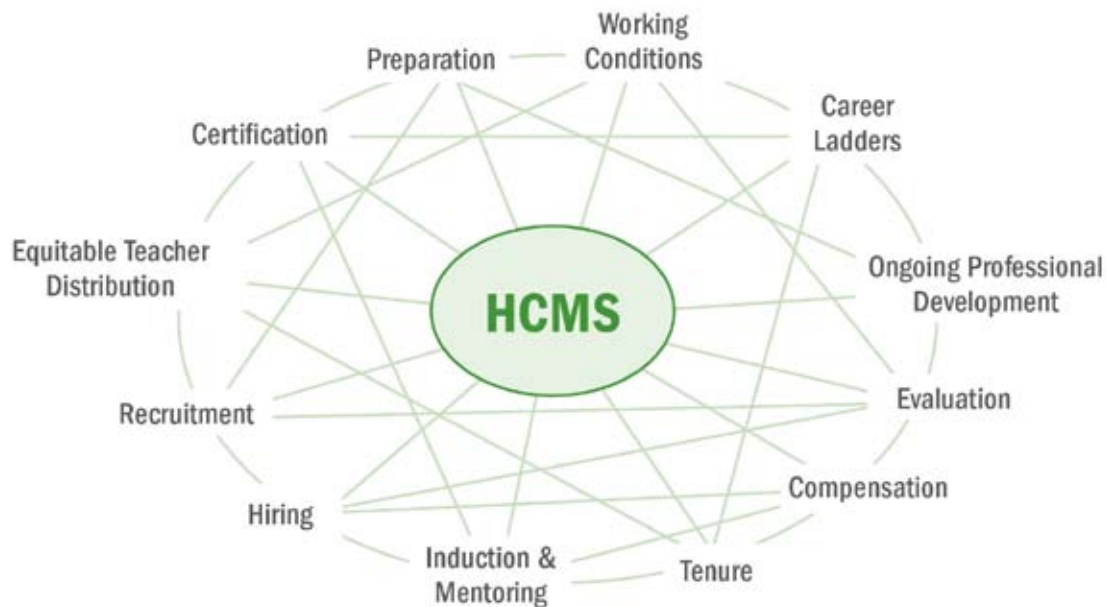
Working Conditions

Preparation

Career Ladders

Certification

Equitable Teacher Distribution

HCMS

Ongoing Professional Development

Evaluation

Recruitment

Compensation

Hiring

Induction & Mentoring

Tenure